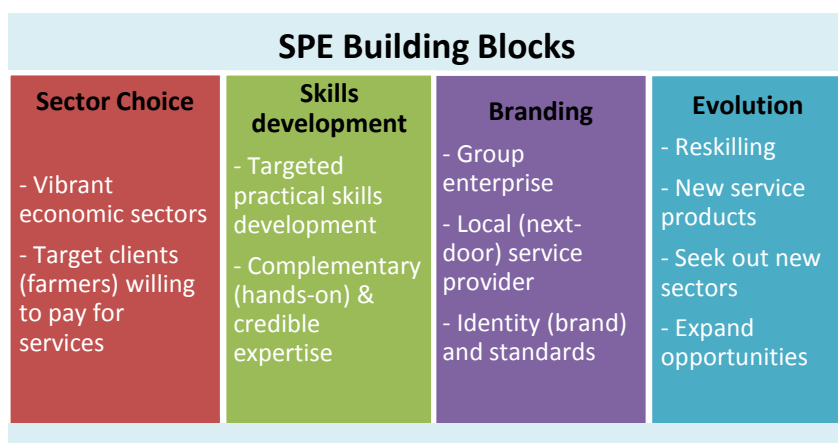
SPE Building Blocks

Sector Choice

- Vibrant economic sectors

- Target clients (farmers) willing to pay for services

Skills development

- Targeted practical skills development

- Complementary (hands-on) & credible expertise

Branding

- Group enterprise

- Local (next-door) service provider

- Identity (brand) and standards

Evolution

- Reskilling

- New service products

- Seek out new sectors

- Expand opportunities